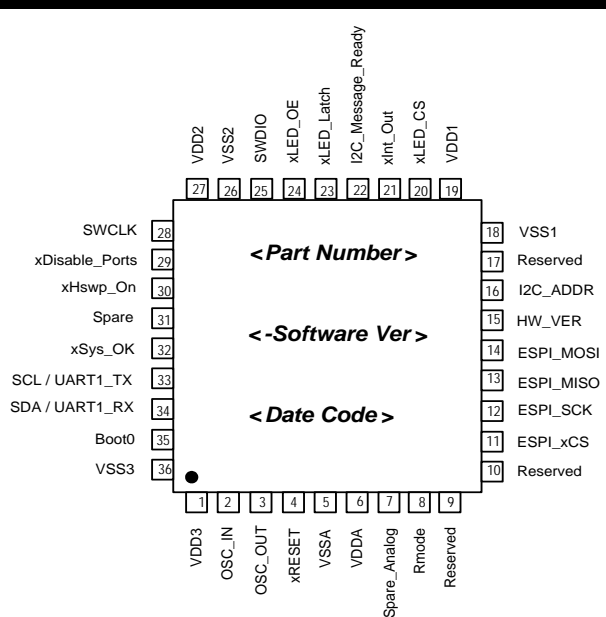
VDD2 27
VSS2 26
SWDIO 25
xLED_OE 24
xLED_Latch 23
I2C_Message_Ready 22
xInt_Out 21
xLED_CS 20
VDD1 19

SWCLK 28
xDisable_Ports 29
xHswp_On 30
Spare 31
xSys_OK 32
SCL / UART1_TX 33
SDA / UART1_RX 34
Boot0 35
VSS3 36

<Part Number>

<-Software Ver>

<Date Code>

18 VSS1
17 Reserved
16 I2C_ADDR
15 HW_VER
14 ESPI_MOSI
13 ESPI_MISO
12 ESPI_SCK
11 ESPI_xCS
10 Reserved

1 VDD3
2 OSC_IN
3 OSC_OUT
4 xRESET
5 VSSA
6 VDDA
7 Spare_Analog
8 Rmode
9 Reserved